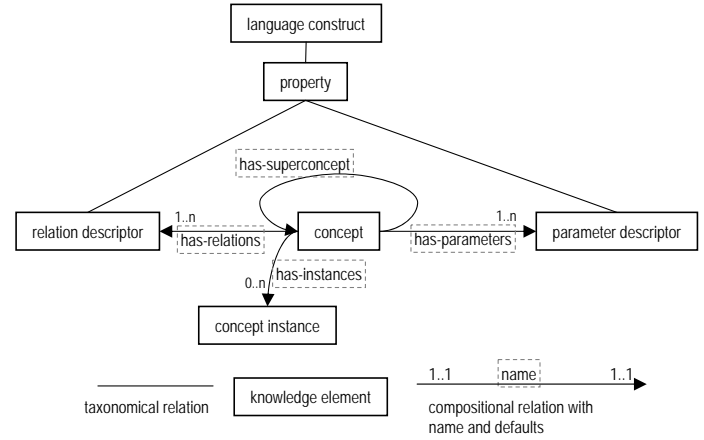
language construct

property

has-superconcept

relation descriptor

1..n

has-relations

concept

has-parameters

1..n

parameter descriptor

has-instances

0..n

concept instance

taxonomical relation

knowledge element

1..1

name

1..1

compositional relation with name and defaults